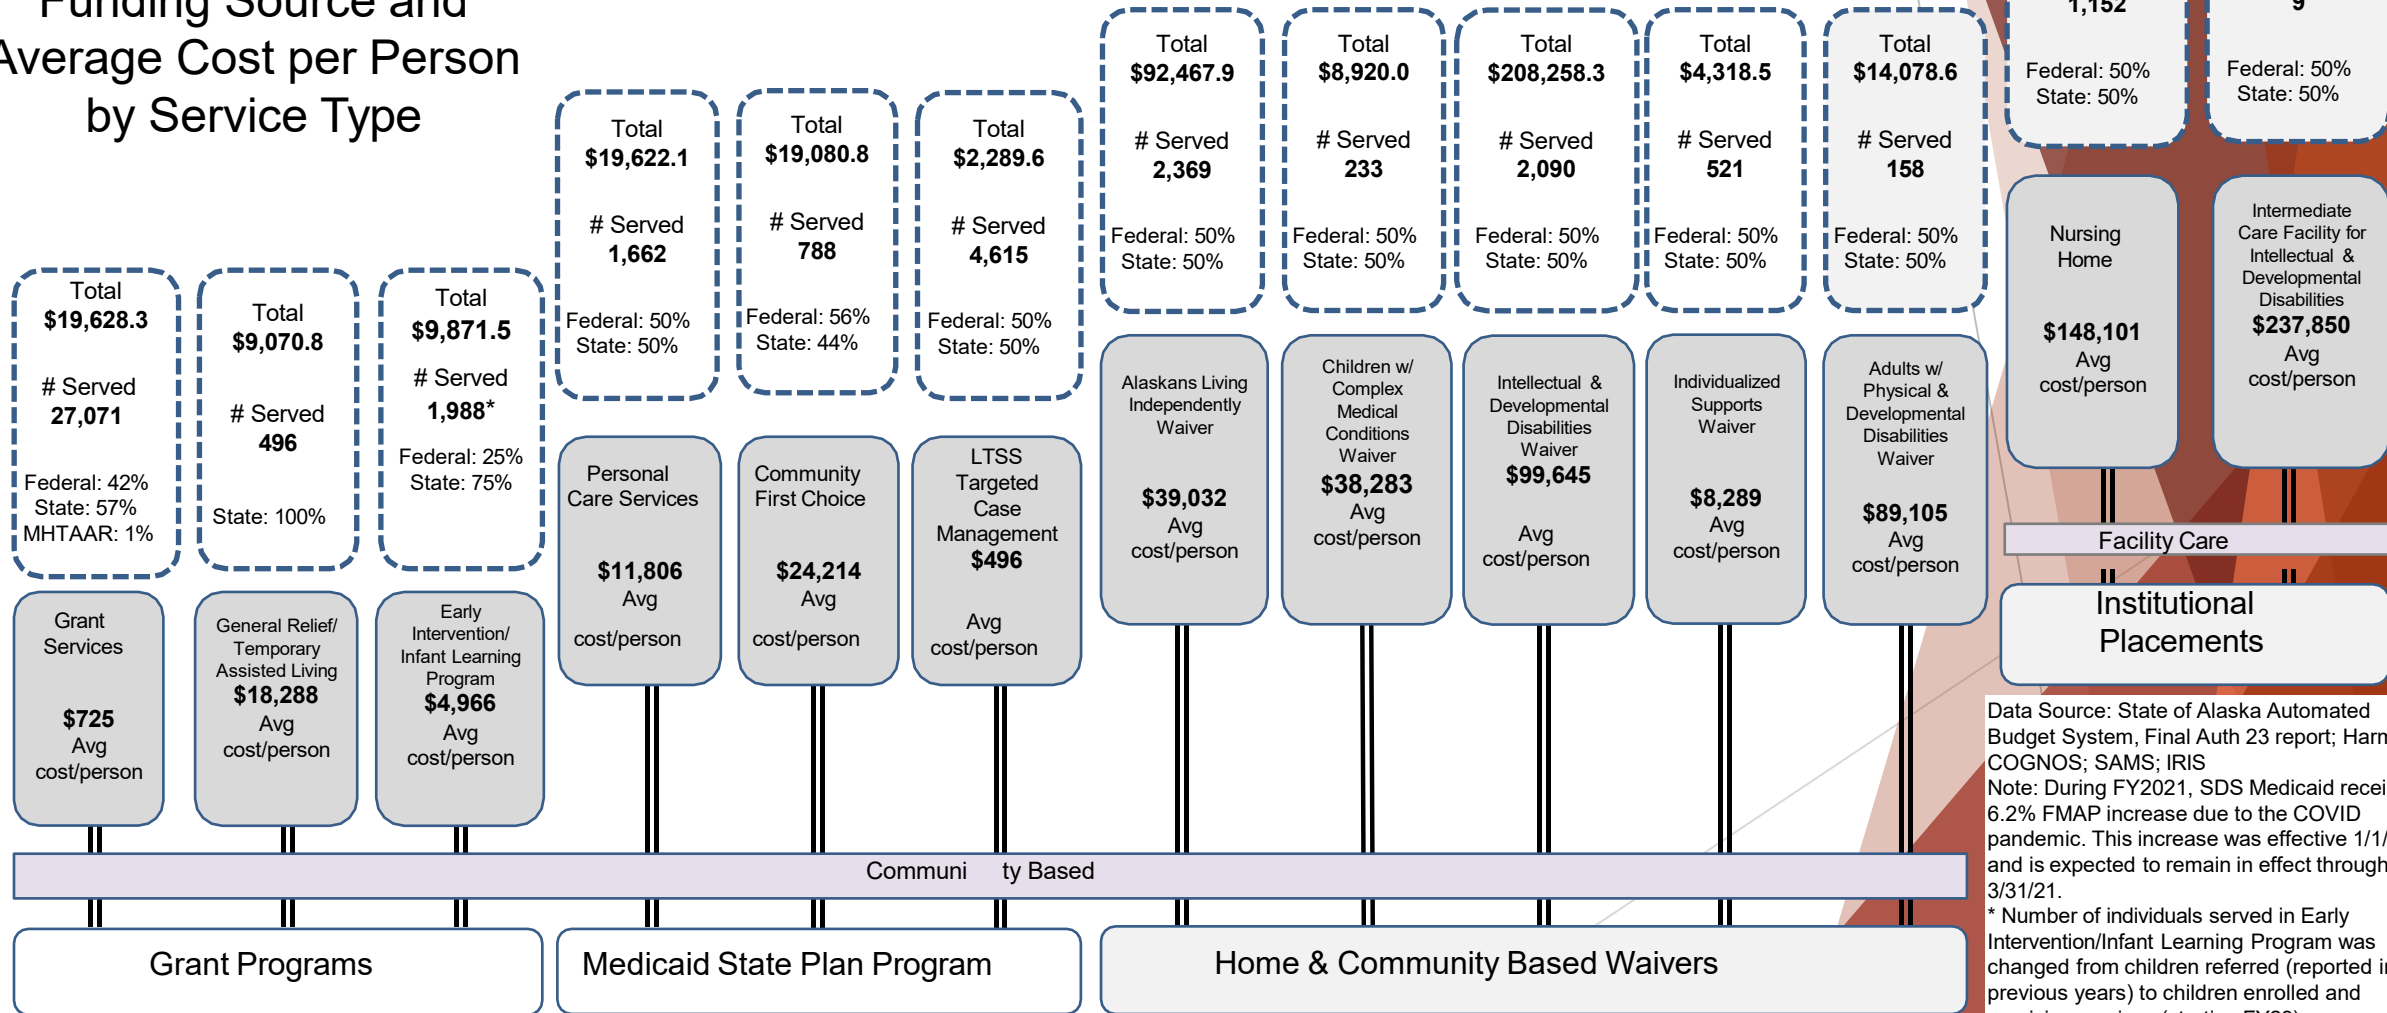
Funding Source and Average Cost per Person by Service Type

Total
$19,628.3
# Served
27,071
Federal: 42%
State: 57%
MHTAAR: 1%

Grant Services
$725
Avg
cost/person

Total
$9,070.8
# Served
496
State: 100%

General Relief/ Temporary Assisted Living
$18,288
Avg
cost/person

Total
$9,871.5
# Served
1,988*
Federal: 25%
State: 75%

Early Intervention/ Infant Learning Program
$4,966
Avg
cost/person

Grant Programs

Total
$19,622.1
# Served
1,662
Federal: 50%
State: 50%

Personal Care Services
$11,806
Avg
cost/person

Total
$19,080.8
# Served
788
Federal: 56%
State: 44%

Community First Choice
$24,214
Avg
cost/person

Total
$2,289.6
# Served
4,615
Federal: 50%
State: 50%

LTSS Targeted Case Management
$496
Avg
cost/person

Medicaid State Plan Program

Total
$92,467.9
# Served
2,369
Federal: 50%
State: 50%

Alaskans Living Independently Waiver
$39,032
Avg
cost/person

Total
$8,920.0
# Served
233
Federal: 50%
State: 50%

Children w/ Complex Medical Conditions Waiver
$38,283
Avg
cost/person

Total
$208,258.3
# Served
2,090
Federal: 50%
State: 50%

Intellectual & Developmental Disabilities Waiver
$99,645
Avg
cost/person

Total
$4,318.5
# Served
521
Federal: 50%
State: 50%

Individualized Supports Waiver
$8,289
Avg
cost/person

Total
$14,078.6
# Served
158
Federal: 50%
State: 50%

Adults w/ Physical & Developmental Disabilities Waiver
$89,105
Avg
cost/person

Home & Community Based Waivers

Communi ty Based

1,152
Federal: 50%
State: 50%

Nursing Home
$148,101
Avg
cost/person

9
Federal: 50%
State: 50%

Intermediate Care Facility for Intellectual & Developmental Disabilities
$237,850
Avg
cost/person

Facility Care

Institutional Placements

Data Source: State of Alaska Automated Budget System, Final Auth 23 report; Harn COGNOS; SAMS; IRIS
Note: During FY2021, SDS Medicaid recei 6.2% FMAP increase due to the COVID pandemic. This increase was effective 1/1/ and is expected to remain in effect through 3/31/21.
* Number of individuals served in Early Intervention/Infant Learning Program was changed from children referred (reported i previous years) to children enrolled and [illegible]